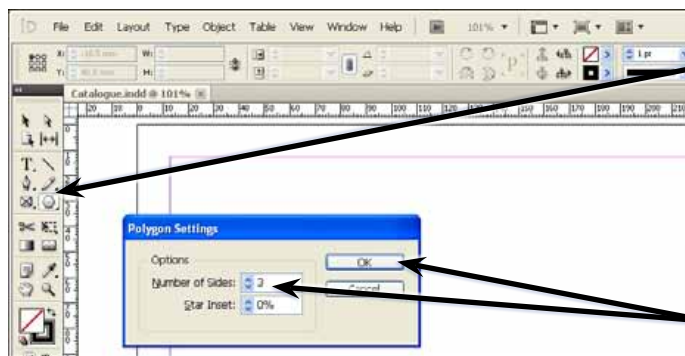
File Edit Layout Type Object Table View Window Help

101%

1 pt

Catalogue.indd @ 101%

20 30 0 10 20 30 40 50 60 70 80 90 100 110 120 150 160 170 180 190 200 210

Polygon Settings

Options

Number of Sides: 3

Star Inset: 0%

OK

Cancel